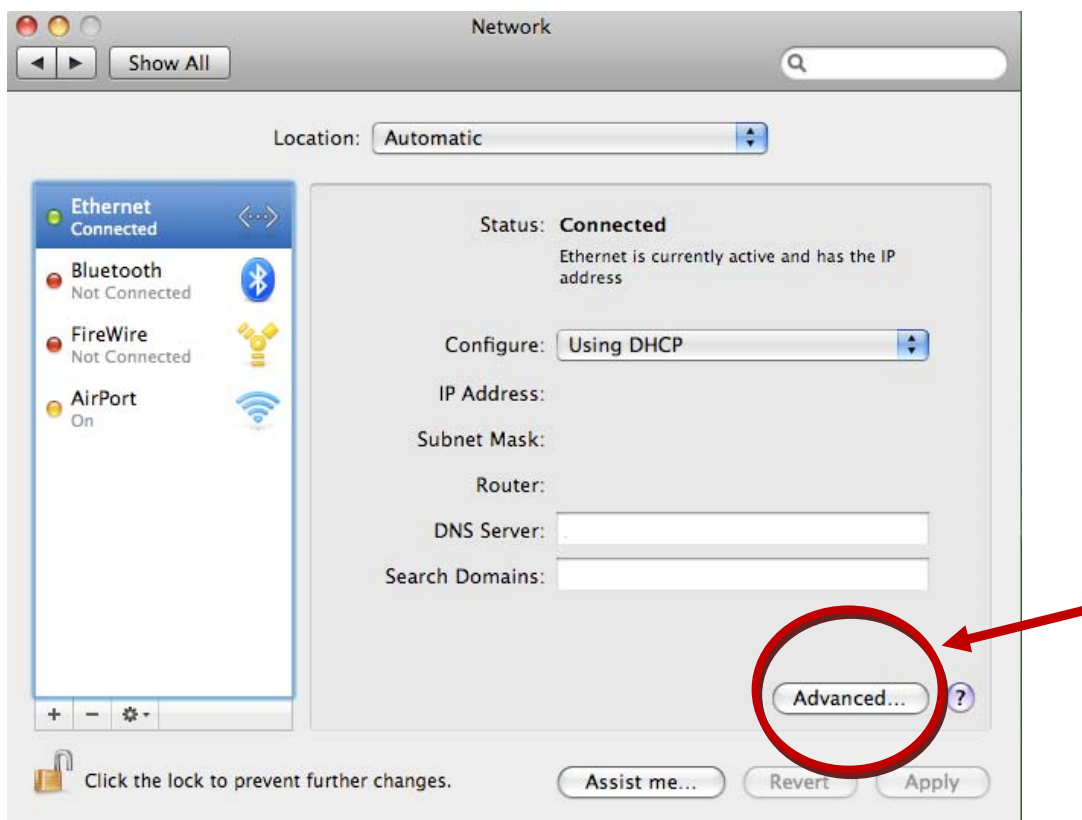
Network

Show All

Location: Automatic

Ethernet
Connected

Bluetooth
Not Connected

FireWire
Not Connected

AirPort
On

Status: Connected

Ethernet is currently active and has the IP address

Configure: Using DHCP

IP Address:

Subnet Mask:

Router:

DNS Server:

Search Domains:

+ −

Advanced...

?

Click the lock to prevent further changes.

Assist me...

Revert

Apply